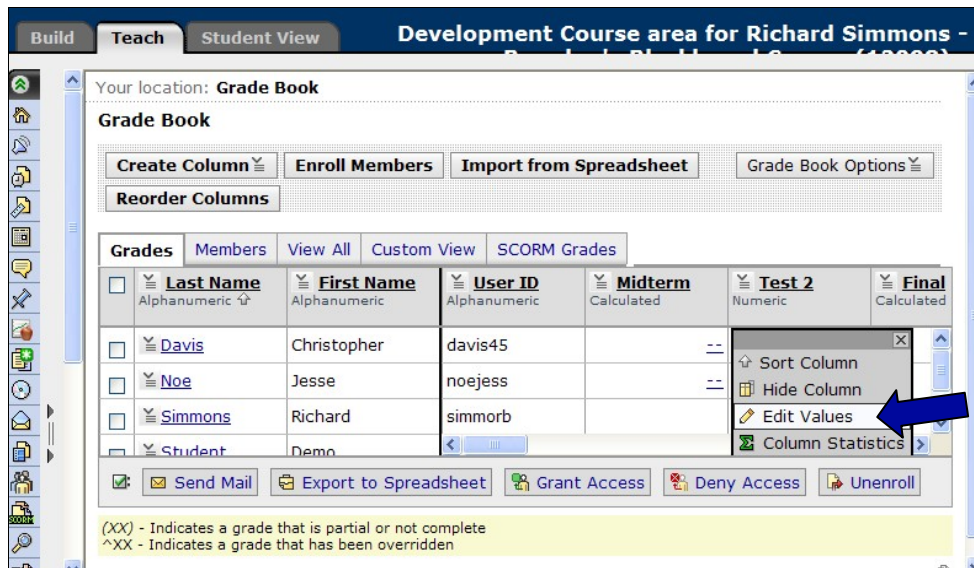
Build | Teach | Student View

Development Course area for Richard Simmons - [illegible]

Your location: Grade Book

Grade Book

Create Column | Enroll Members | Import from Spreadsheet | Grade Book Options

Reorder Columns

Grades | Members | View All | Custom View | SCORM Grades

| | Last Name Alphanumeric | First Name Alphanumeric | User ID Alphanumeric | Midterm Calculated | Test 2 Numeric | Final Calculated |
|---|---|---|---|---|---|---|
| | Davis | Christopher | davis45 | -- | | |
| | Noe | Jesse | noejess | -- | | |
| | Simmons | Richard | simmorb | | | |
| | Student | Demo | | | | |

Sort Column
Hide Column
Edit Values
Column Statistics

Send Mail | Export to Spreadsheet | Grant Access | Deny Access | Unenroll

(XX) - Indicates a grade that is partial or not complete
^XX - Indicates a grade that has been overridden